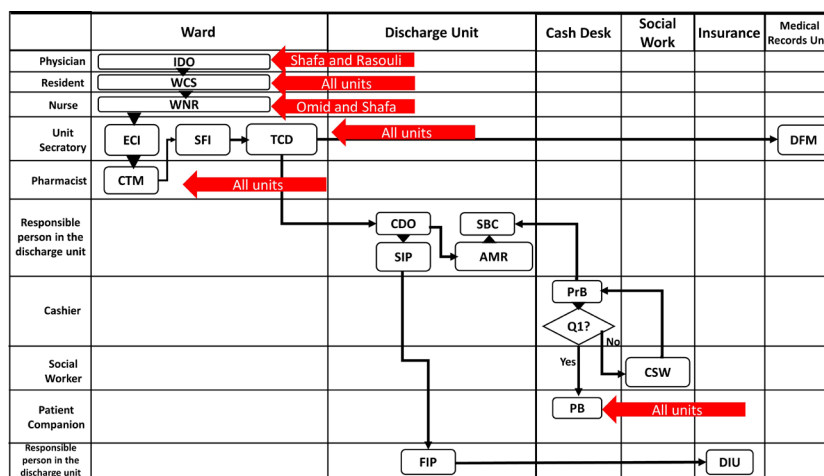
| | Ward | Discharge Unit | Cash Desk | Social Work | Insurance | Medical Records Un |
|---|---|---|---|---|---|---|
| Physician | IDO | | | | | |
| Resident | WCS | | | | | |
| Nurse | WNR | | | | | |
| Unit Secratory | ECI SFI TCD | | | | | DFM |
| Pharmacist | CTM | | | | | |
| Responsible person in the discharge unit | | CDO SBC SIP AMR | | | | |
| Cashier | | | PrB Q1? No | | | |
| Social Worker | | | Yes | CSW | | |
| Patient Companion | | | PB | | | |
| Responsible person in the discharge unit | | FIP | | | DIU | |

Shafa and Rasouli
All units
Omid and Shafa
All units
All units
All units